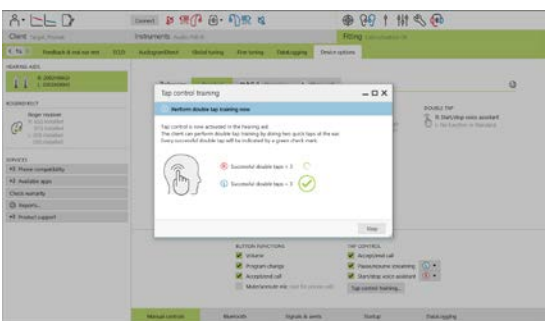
Client
Instruments
Fitting
Feedback & real ear test
RECD
AudiogramDirect
Global tuning
Fine tuning
DataLogging
Device options
HEARING AIDS
ACCESSORIES
SERVICES
Phone compatibility
Available apps
Check warranty
Reports...
Product support
DOUBLE TAP
Start/stop voice assistant
Tap control training
Perform double tap training now
Tap control is now activated in the hearing aid.
The client can perform double tap training by doing two quick taps at the ear.
Every successful double tap will be indicated by a green check mark.
Successful double taps = 3
Successful double taps = 3
Stop
BUTTON FUNCTIONS
Volume
Program change
Accept/end call
TAP CONTROL
Accept/end call
Pause/resume streaming
Start/stop voice assistant
Tap control training...
Manual controls
Bluetooth
Signals & alerts
Startup
DataLogging